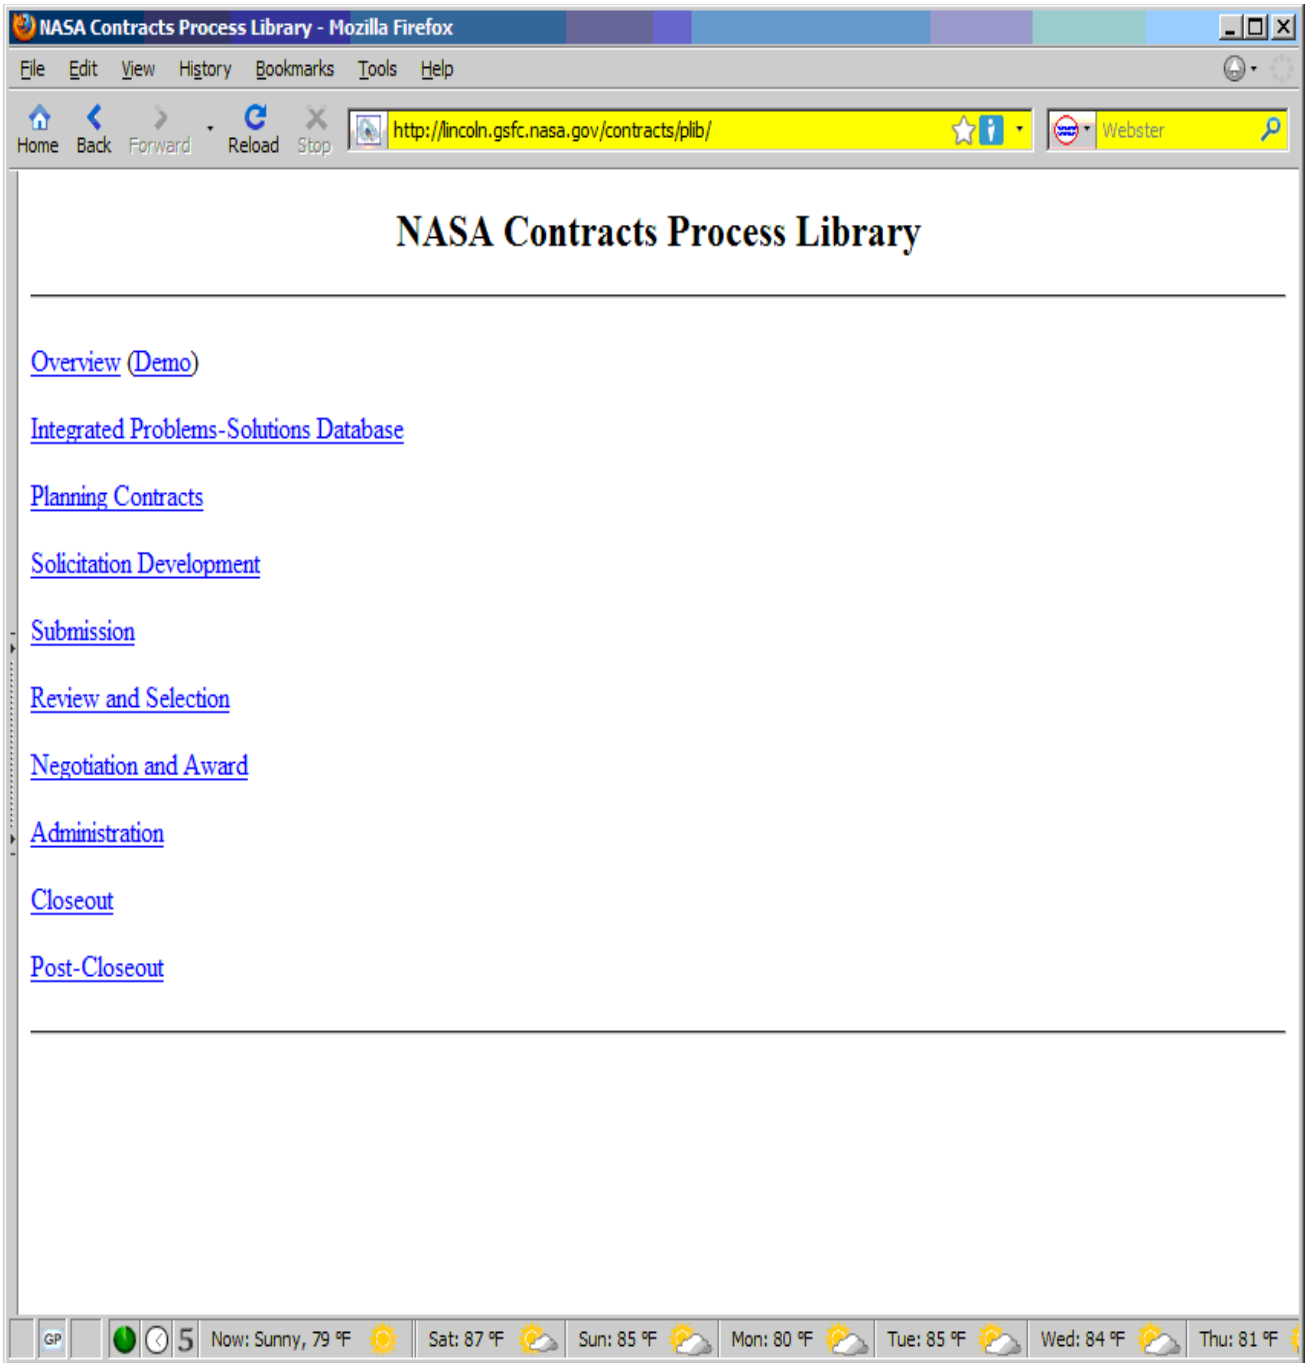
NASA Contracts Process Library - Mozilla Firefox

File Edit View History Bookmarks Tools Help

Home Back Forward Reload Stop http://lincoln.gsfc.nasa.gov/contracts/plib/ Webster

NASA Contracts Process Library

Overview (Demo)

Integrated Problems-Solutions Database

Planning Contracts

Solicitation Development

Submission

Review and Selection

Negotiation and Award

Administration

Closeout

Post-Closeout

GP 5 Now: Sunny, 79 °F Sat: 87 °F Sun: 85 °F Mon: 80 °F Tue: 85 °F Wed: 84 °F Thu: 81 °F